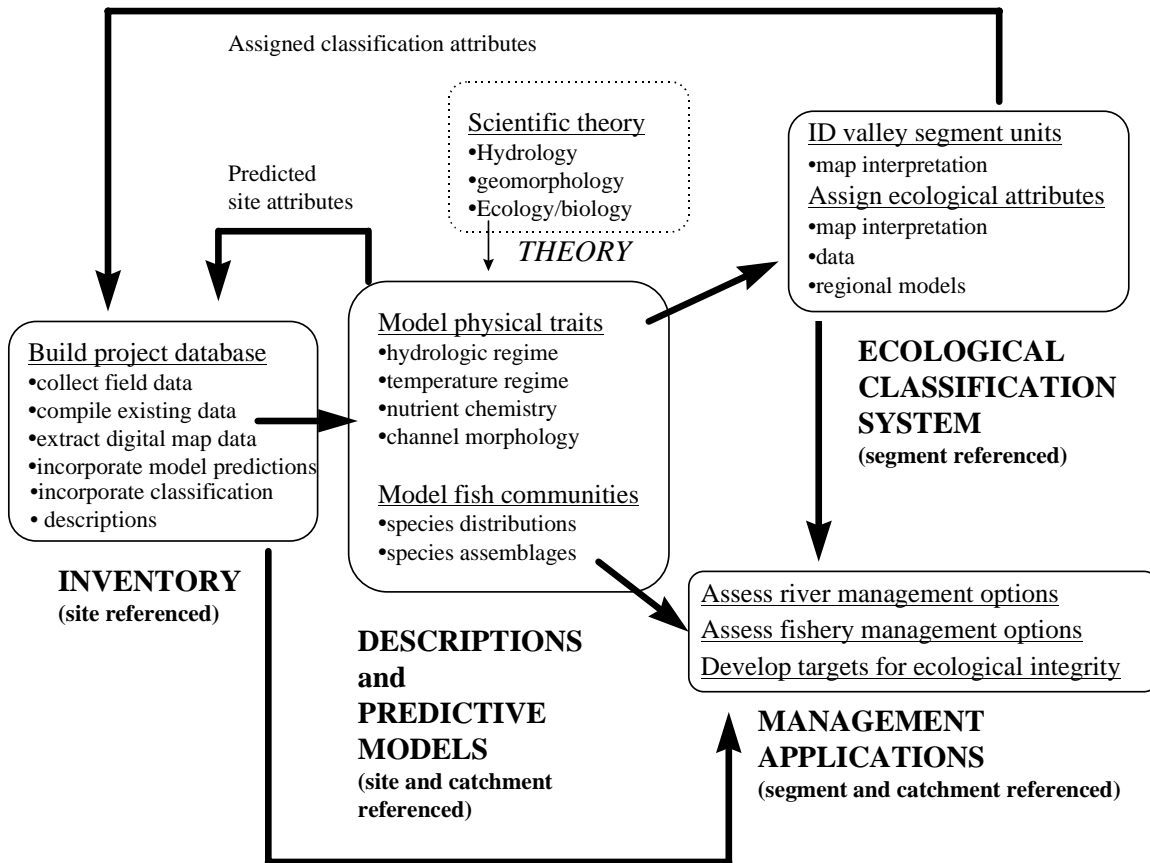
Assigned classification attributes

Scientific theory
•Hydrology
•geomorphology
•Ecology/biology

THEORY

Predicted site attributes

ID valley segment units
•map interpretation
Assign ecological attributes
•map interpretation
•data
•regional models

Build project database
•collect field data
•compile existing data
•extract digital map data
•incorporate model predictions
•incorporate classification
• descriptions

INVENTORY
(site referenced)

Model physical traits
•hydrologic regime
•temperature regime
•nutrient chemistry
•channel morphology

Model fish communities
•species distributions
•species assemblages

DESCRIPTIONS and PREDICTIVE MODELS
(site and catchment referenced)

ECOLOGICAL CLASSIFICATION SYSTEM
(segment referenced)

Assess river management options
Assess fishery management options
Develop targets for ecological integrity

MANAGEMENT APPLICATIONS
(segment and catchment referenced)